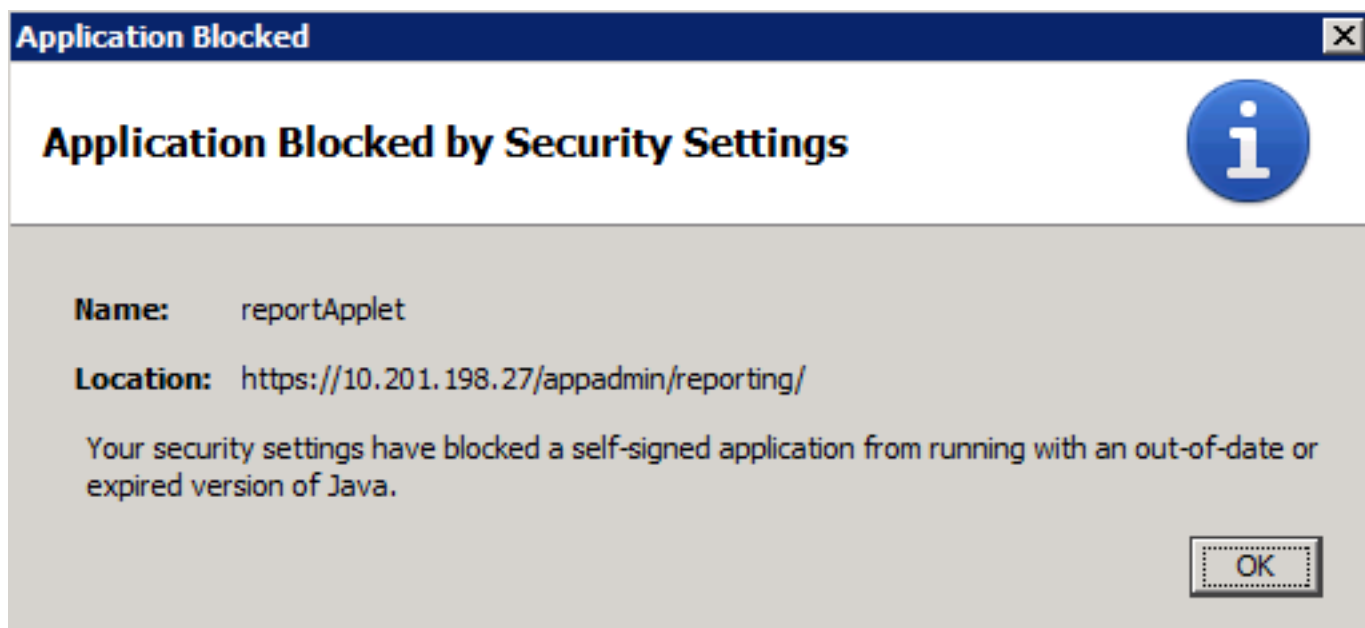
Application Blocked

Application Blocked by Security Settings

Name: reportApplet

Location: https://10.201.198.27/appadmin/reporting/

Your security settings have blocked a self-signed application from running with an out-of-date or expired version of Java.

OK